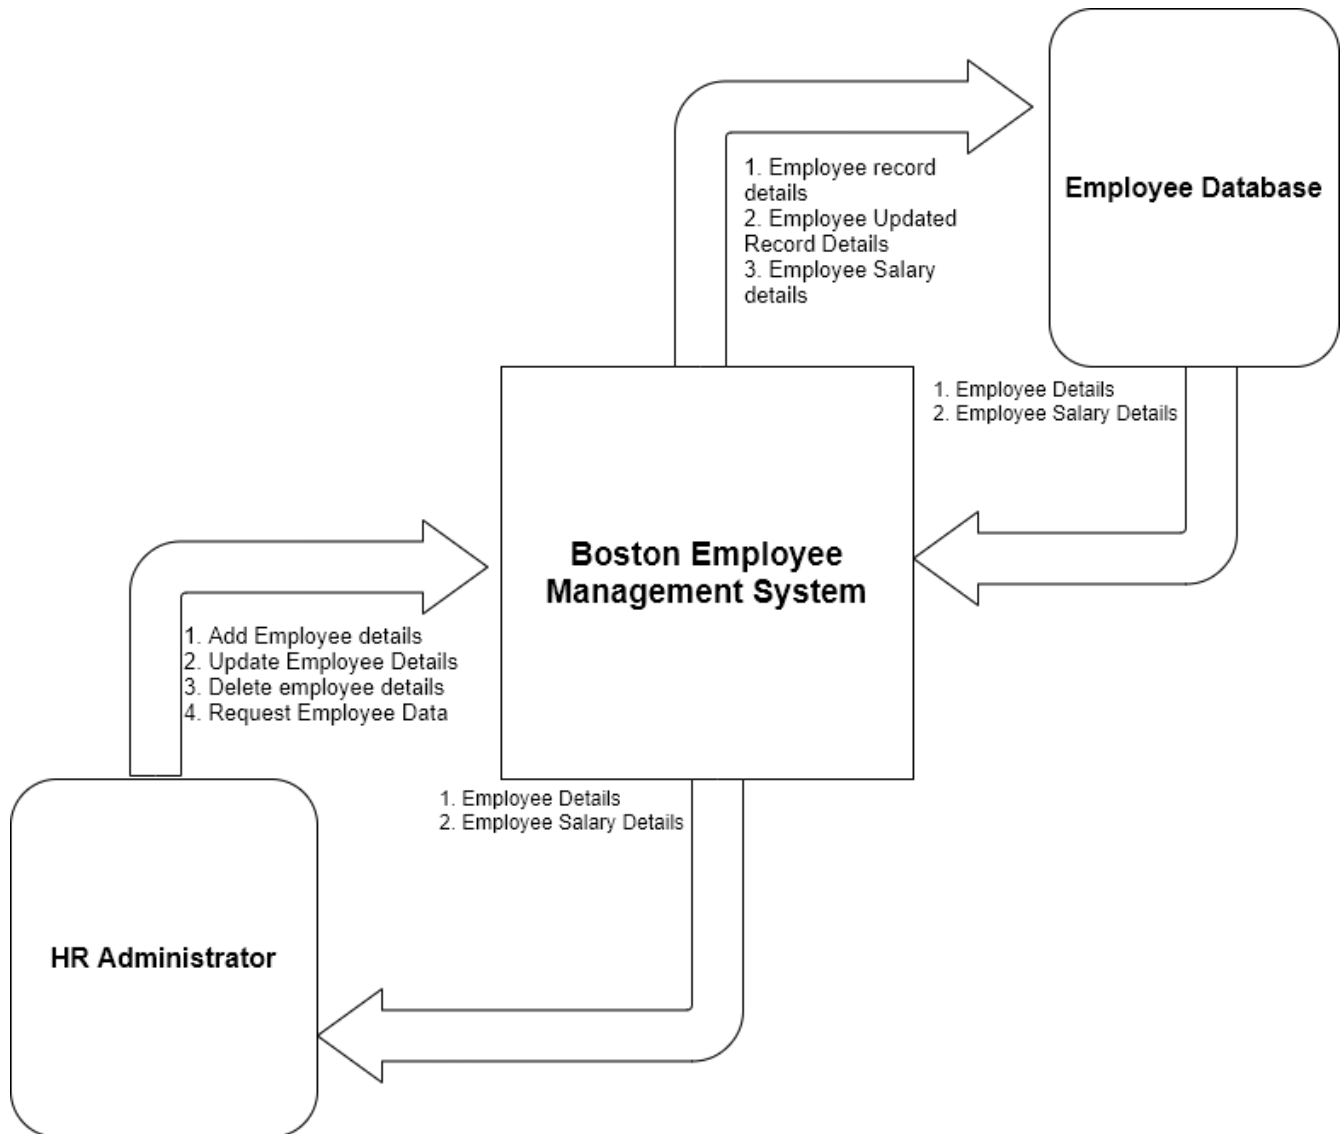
Employee Database

1. Employee record details
2. Employee Updated Record Details
3. Employee Salary details

1. Employee Details
2. Employee Salary Details

Boston Employee Management System

1. Add Employee details
2. Update Employee Details
3. Delete employee details
4. Request Employee Data

1. Employee Details
2. Employee Salary Details

HR Administrator